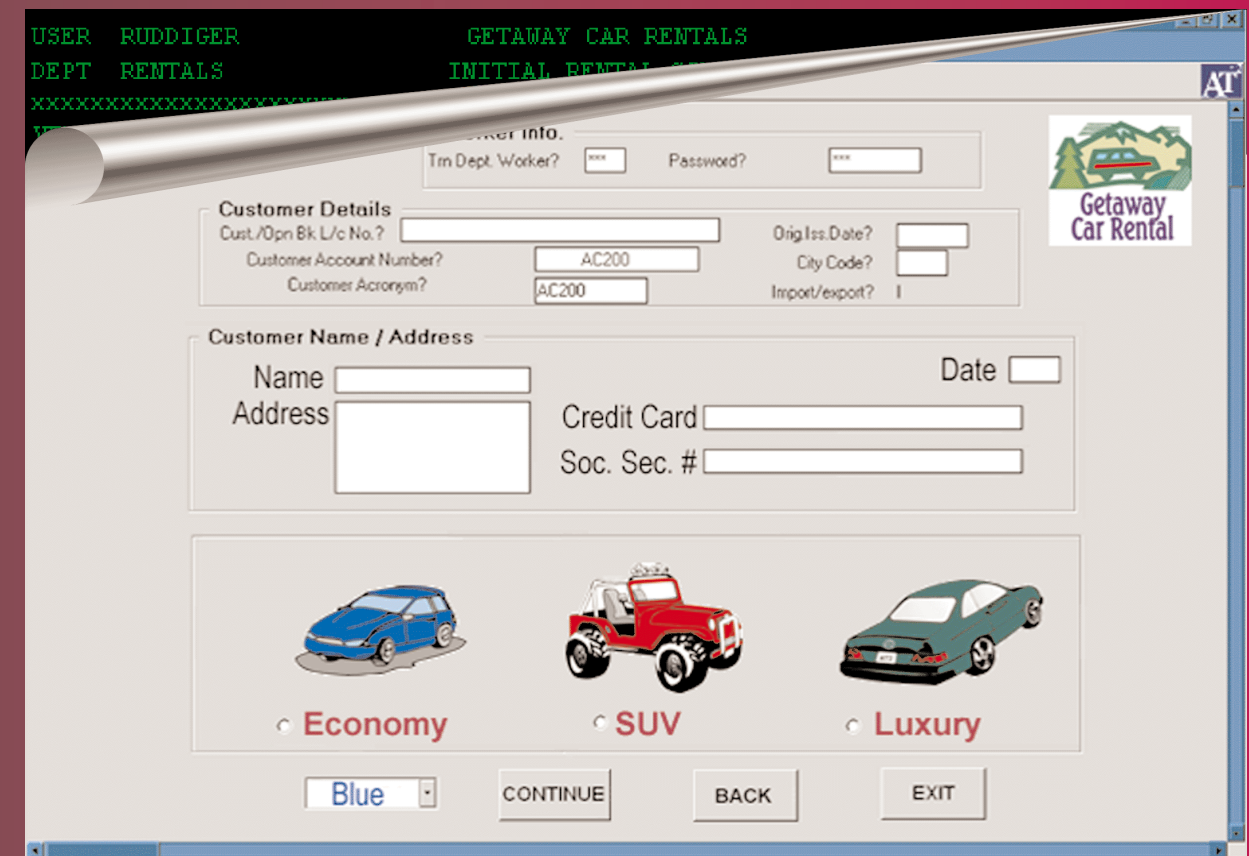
USER RUDDIGER GETAWAY CAR RENTALS
DEPT RENTALS INITIAL RENTAL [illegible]
xxxxxxxxxxxxxxxxxx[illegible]

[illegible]rker Info.
Trn Dept. Worker? *** Password? ***

AT

Getaway Car Rental

Customer Details
Cust./Opn Bk L/c No.?
Orig.Iss.Date?
Customer Account Number? AC200
City Code?
Customer Acronym? AC200
Import/export? I

Customer Name / Address
Name
Date
Address
Credit Card
Soc. Sec. #

Economy
SUV
Luxury

Blue
CONTINUE
BACK
EXIT